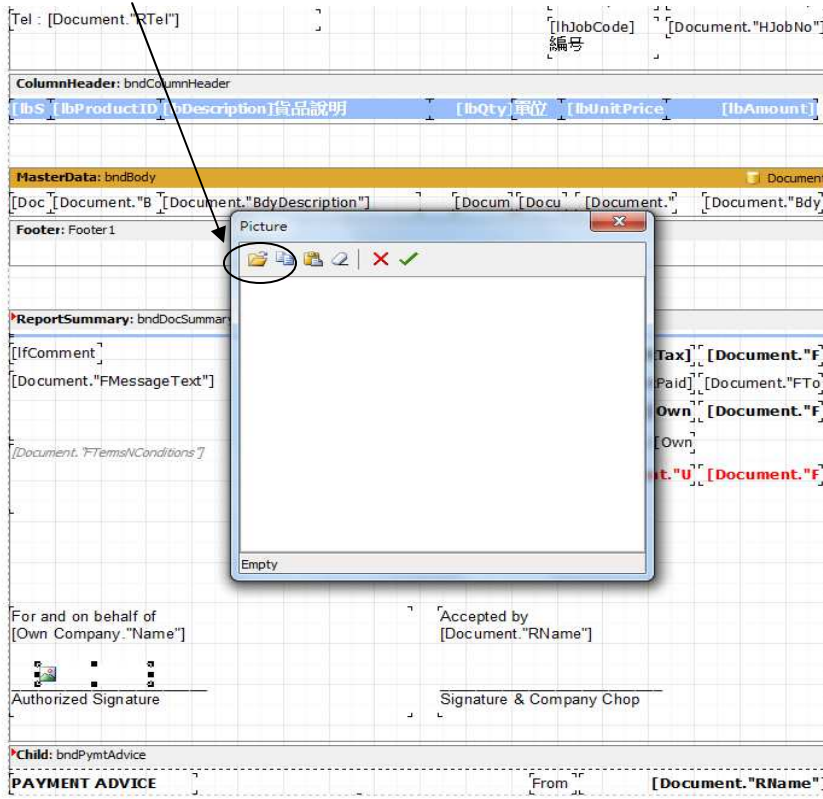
Tel : [Document."RTel"]

[lbJobCode] 編号

[Document."HJobNo"

ColumnHeader: bndColumnHeader

[lbS [lbProductID [lbDescription]貨品說明 [lbQty]單位 [lbUnitPrice [lbAmount]

MasterData: bndBody

Document

[Doc [Document."B [Document."BdyDescription"] [Docum [Docu [Document." [Document."Bdy

Footer: Footer1

Picture

Empty

ReportSummary: bndDocSummary

[lfComment

[Document."FMessageText"]

[Document."FTermsNConditions"]

Tax] [Document."F

Paid] [Document."FTo

Own [Document."F

[Own

t."U [Document."F

For and on behalf of
[Own Company."Name"]

Accepted by
[Document."RName"]

Authorized Signature

Signature & Company Chop

Child: bndPymtAdvice

PAYMENT ADVICE

From

[Document."RName"